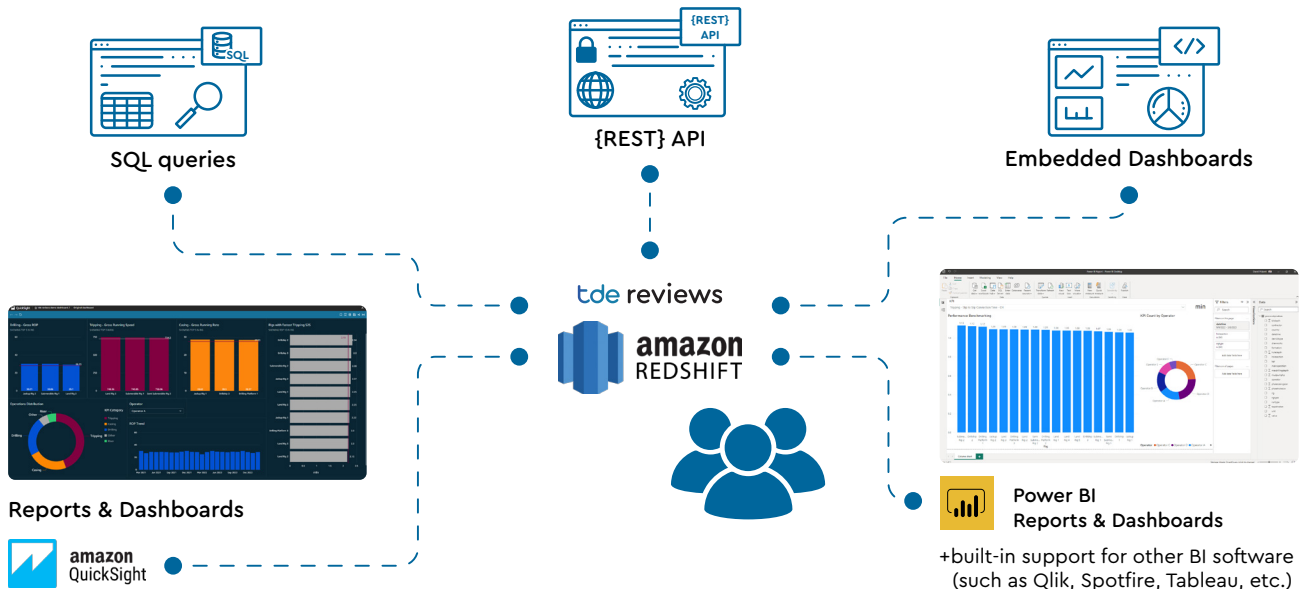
SQL

SQL queries

{REST} API

{REST} API

Embedded Dashboards

tde reviews

amazon REDSHIFT

Reports & Dashboards

amazon QuickSight

Power BI
Reports & Dashboards

+built-in support for other BI software (such as Qlik, Spotfire, Tableau, etc.)